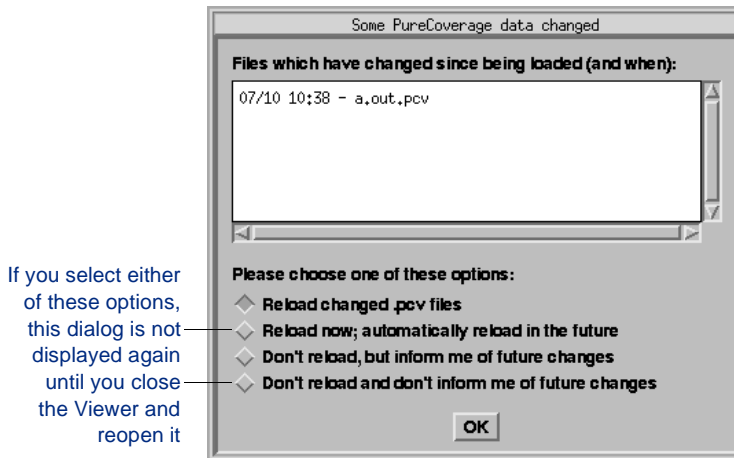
Some PureCoverage data changed

Files which have changed since being loaded (and when):

07/10 10:38 - a.out.pcv

Please choose one of these options:

Reload changed .pcv files

Reload now; automatically reload in the future

Don't reload, but inform me of future changes

Don't reload and don't inform me of future changes

OK

If you select either of these options, this dialog is not displayed again until you close the Viewer and reopen it